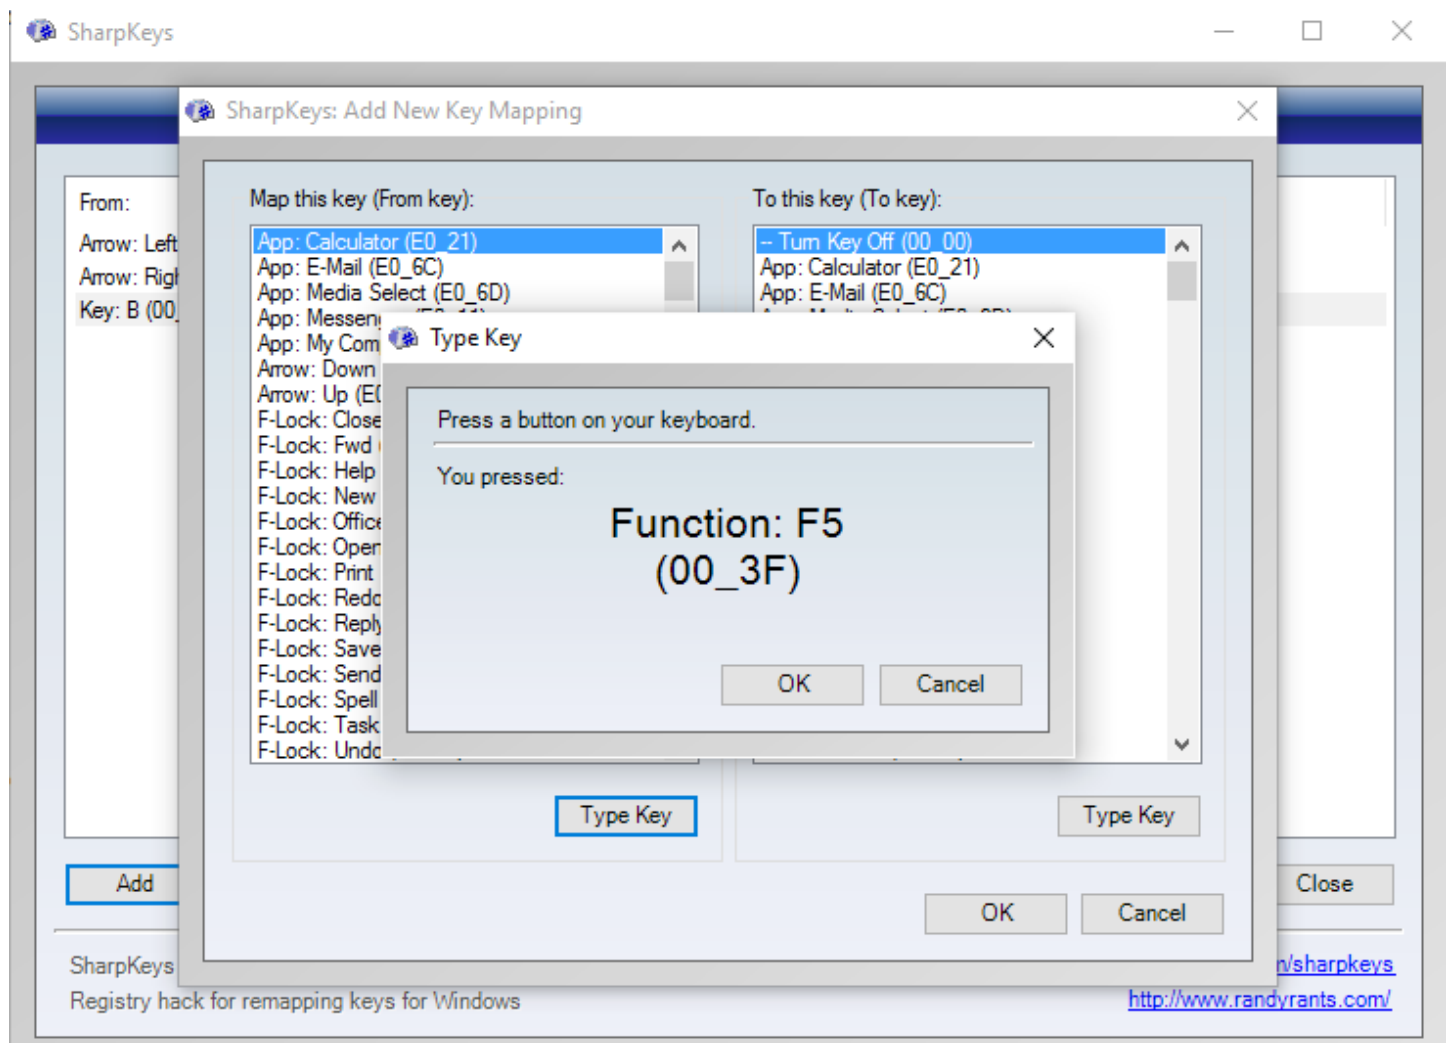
SharpKeys

From:
Arrow: Left
Arrow: Rigl
Key: B (00_

Add

SharpKeys
Registry hack for remapping keys for Windows

Close

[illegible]/sharpkeys
http://www.randyrants.com/

SharpKeys: Add New Key Mapping

Map this key (From key):
App: Calculator (E0_21)
App: E-Mail (E0_6C)
App: Media Select (E0_6D)
App: Messen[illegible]
App: My Com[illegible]
Arrow: Down
Arrow: Up (E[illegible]
F-Lock: Close
F-Lock: Fwd
F-Lock: Help
F-Lock: New
F-Lock: Office
F-Lock: Open
F-Lock: Print
F-Lock: Redo
F-Lock: Reply
F-Lock: Save
F-Lock: Send
F-Lock: Spell
F-Lock: Task
F-Lock: Undo

Type Key

To this key (To key):
-- Turn Key Off (00_00)
App: Calculator (E0_21)
App: E-Mail (E0_6C)

Type Key

OK
Cancel

Type Key

Press a button on your keyboard.

You pressed:

Function: F5
(00_3F)

OK
Cancel